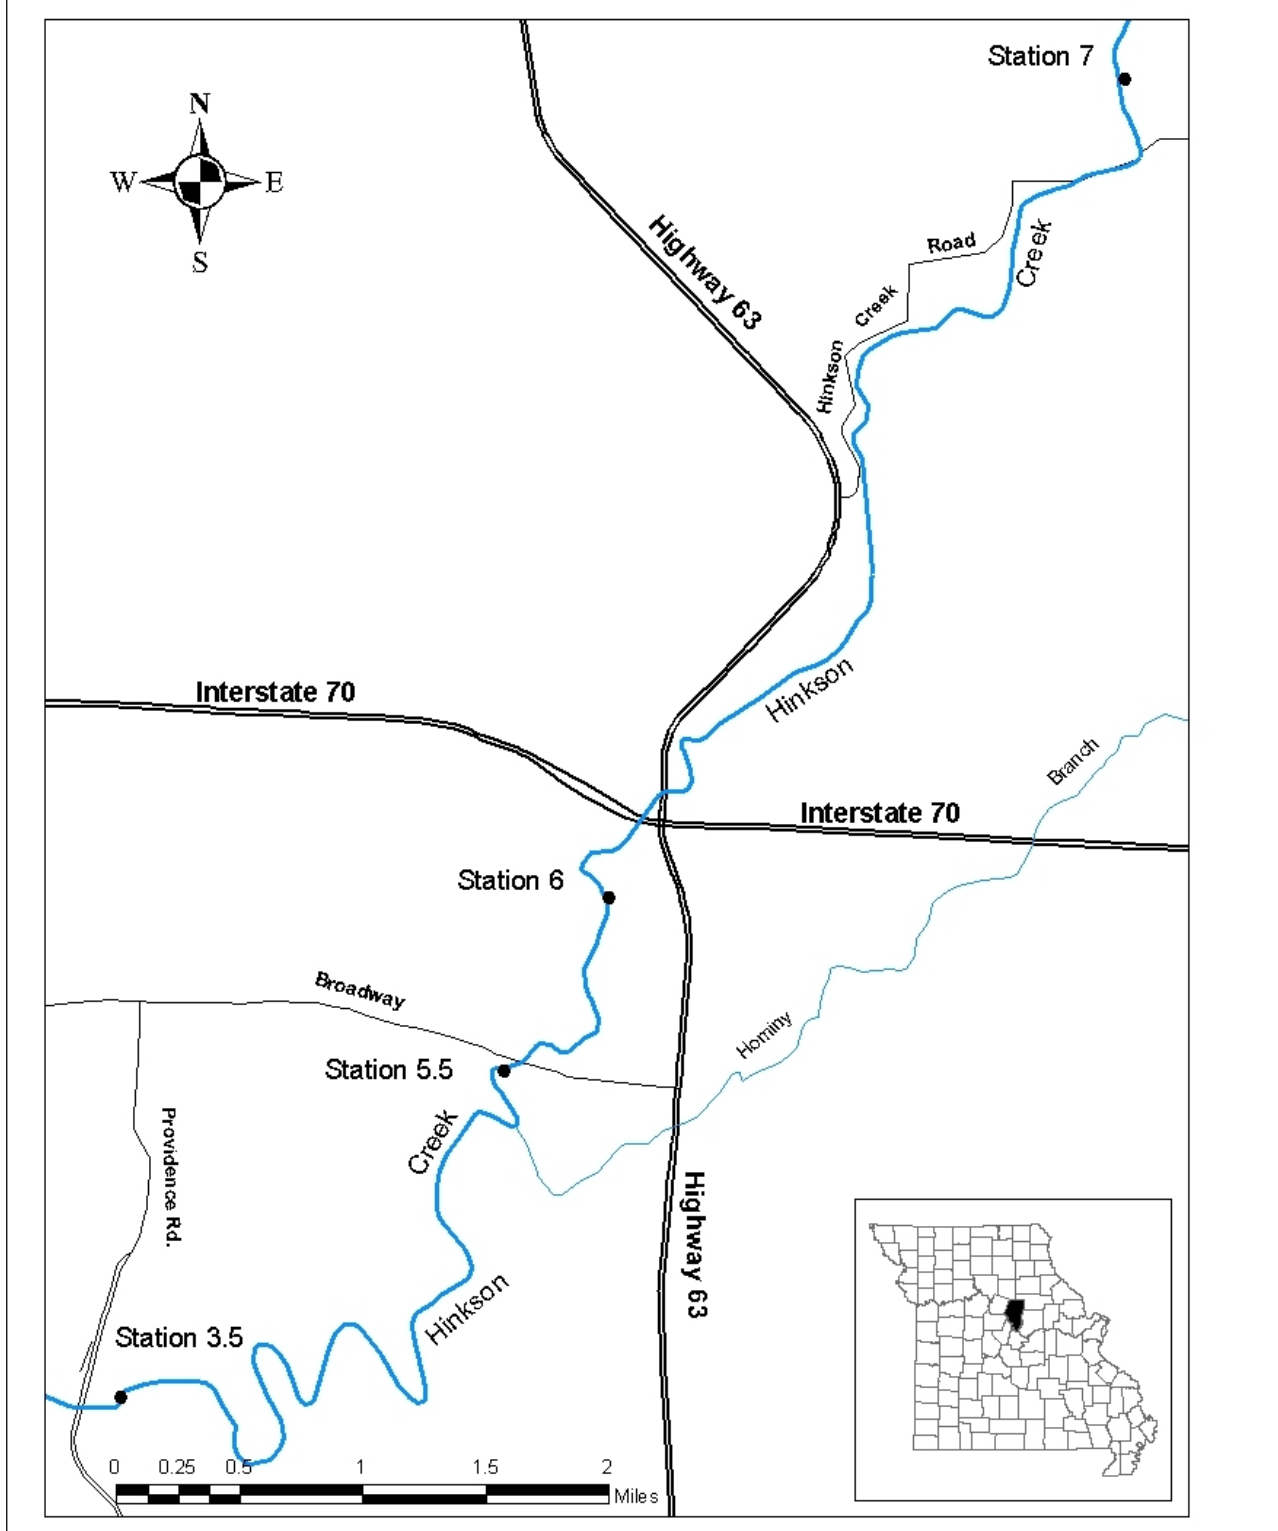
N
W
E
S

Station 7

Highway 63

Road
Creek
Hinkson

Creek

Hinkson

Interstate 70

Interstate 70

Branch

Station 6

Broadway

Hominy

Station 5.5

Creek

Providence Rd.

Highway 63

Hinkson

Station 3.5

0 0.25 0.5 1 1.5 2 Miles